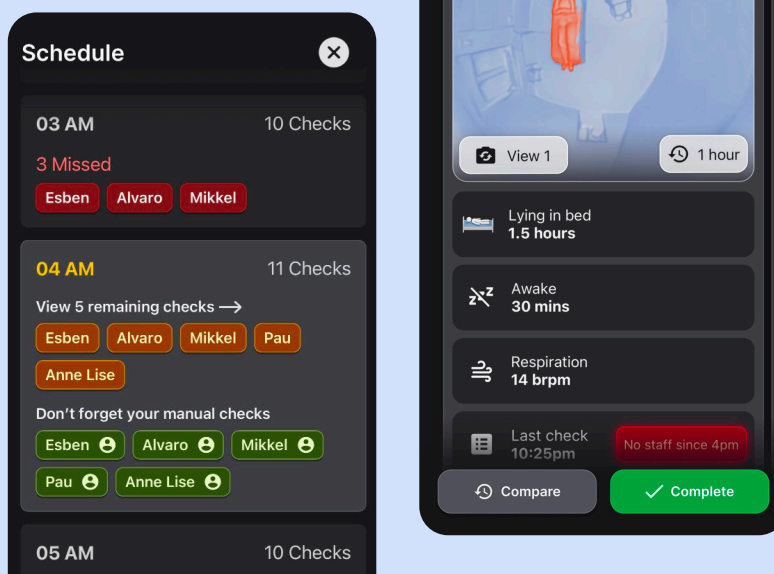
Schedule

03 AM
10 Checks
3 Missed
Esben Alvaro Mikkel

04 AM
11 Checks
View 5 remaining checks ⟶
Esben Alvaro Mikkel Pau
Anne Lise
Don't forget your manual checks
Esben Alvaro Mikkel
Pau Anne Lise

05 AM
10 Checks

View 1
1 hour

Lying in bed
1.5 hours

Awake
30 mins

Respiration
14 brpm

Last check
10:25pm
No staff since 4pm

Compare
Complete